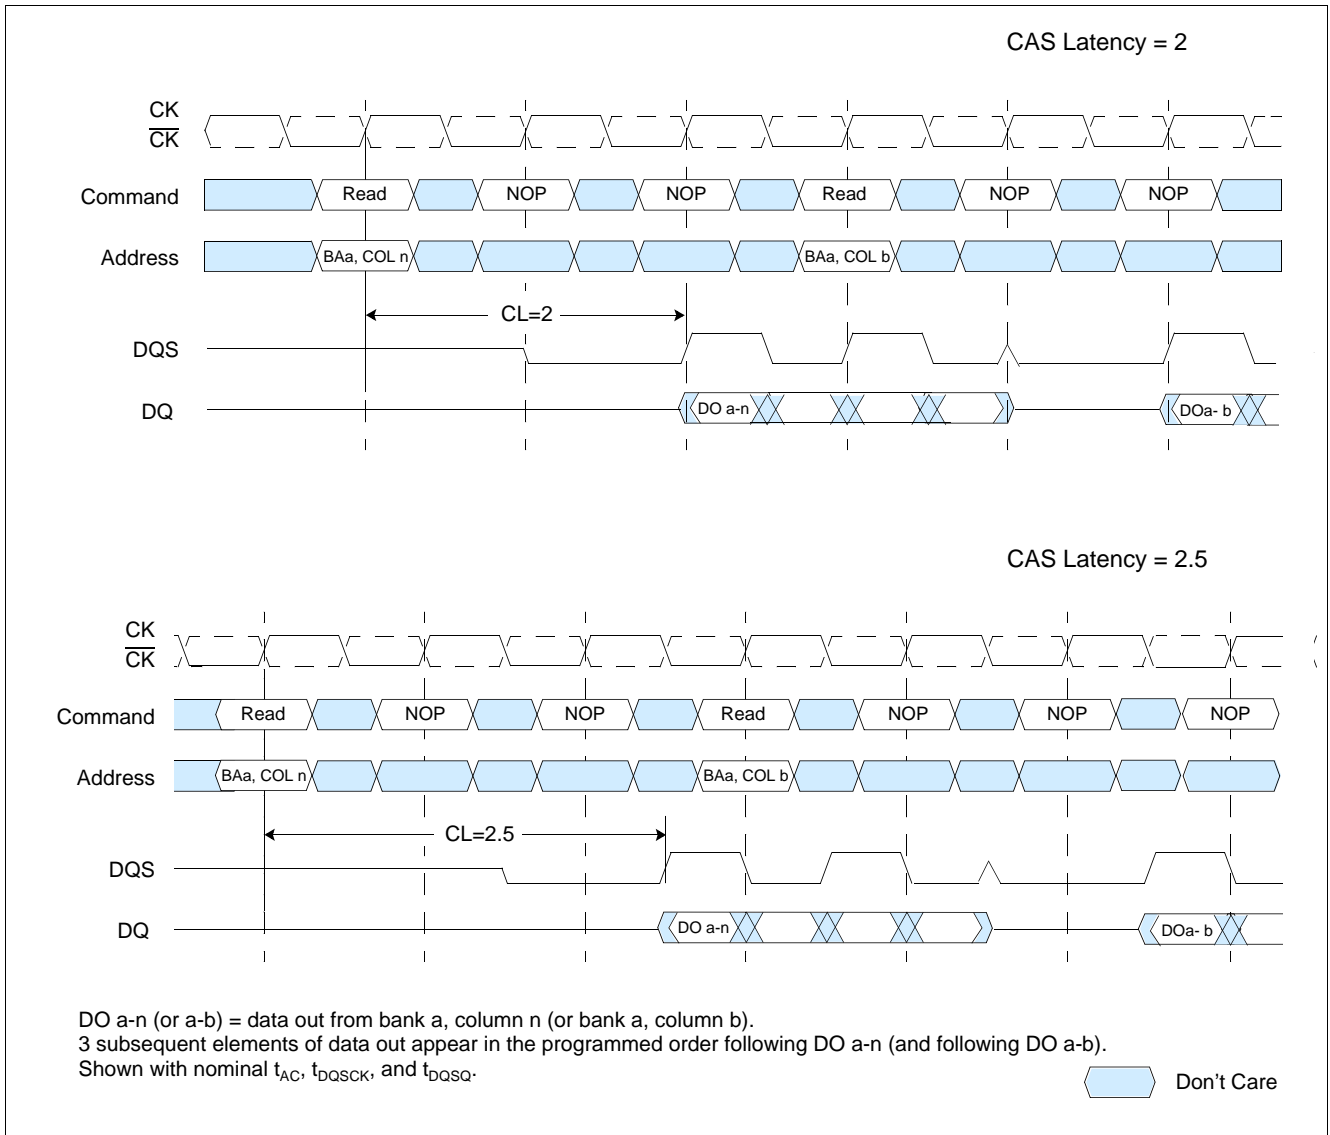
CAS Latency = 2

CK
$\overline{CK}$

Command
Read
NOP
NOP
Read
NOP
NOP

Address
BAa, COL n
BAa, COL b

CL=2

DQS

DQ
DO a-n
DOa- b

CAS Latency = 2.5

CK
$\overline{CK}$

Command
Read
NOP
NOP
Read
NOP
NOP
NOP

Address
BAa, COL n
BAa, COL b

CL=2.5

DQS

DQ
DO a-n
DOa- b

DO a-n (or a-b) = data out from bank a, column n (or bank a, column b).
3 subsequent elements of data out appear in the programmed order following DO a-n (and following DO a-b).
Shown with nominal $t_{AC}$, $t_{DQSCK}$, and $t_{DQSQ}$.

Don't Care